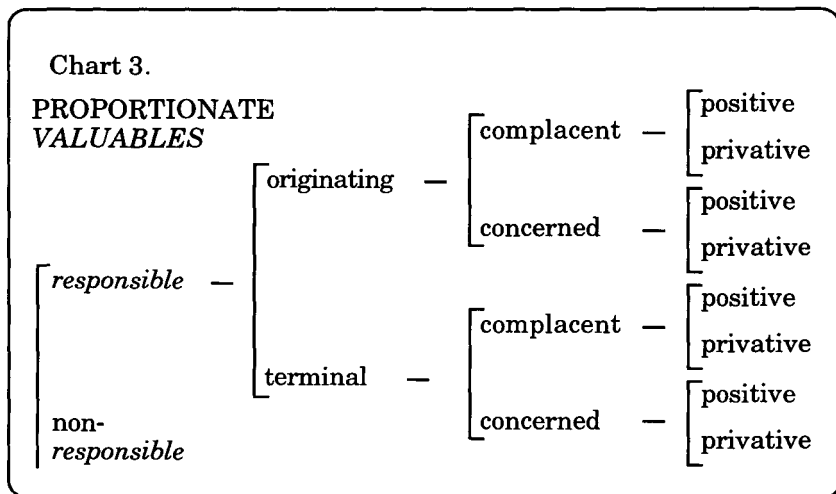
Chart 3.

PROPORTIONATE
*VALUABLES*

*responsible* — originating — complacent — positive
privative

concerned — positive
privative

terminal — complacent — positive
privative

concerned — positive
privative

non-
*responsible*